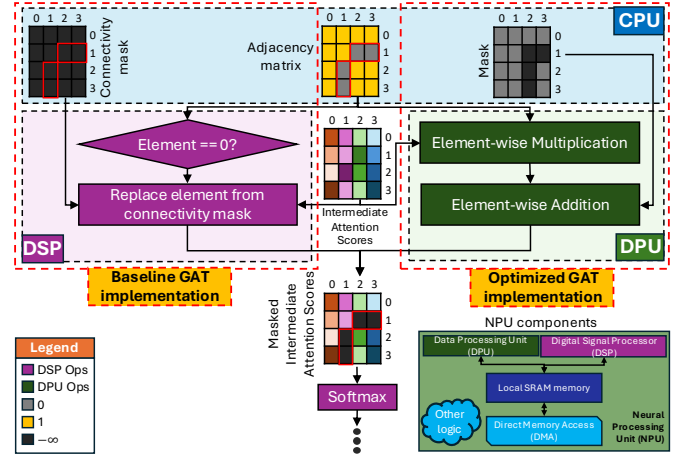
0 1 2 3
Connectivity mask
0
1
2
3

Adjacency matrix
0 1 2 3
0
1
2
3

CPU
0 1 2 3
Mask
0
1
2
3

Element == 0?
Replace element from connectivity mask
DSP

0 1 2 3
0
1
2
3
Intermediate Attention Scores

Element-wise Multiplication
Element-wise Addition
DPU

Baseline GAT implementation

Optimized GAT implementation

Masked Intermediate Attention Scores
0 1 2 3
0
1
2
3

Softmax

NPU components
Data Processing Unit (DPU)
Digital Signal Processor (DSP)
Local SRAM memory
Other logic
Direct Memory Access (DMA)
Neural Processing Unit (NPU)

Legend
DSP Ops
DPU Ops
0
1
$-\infty$